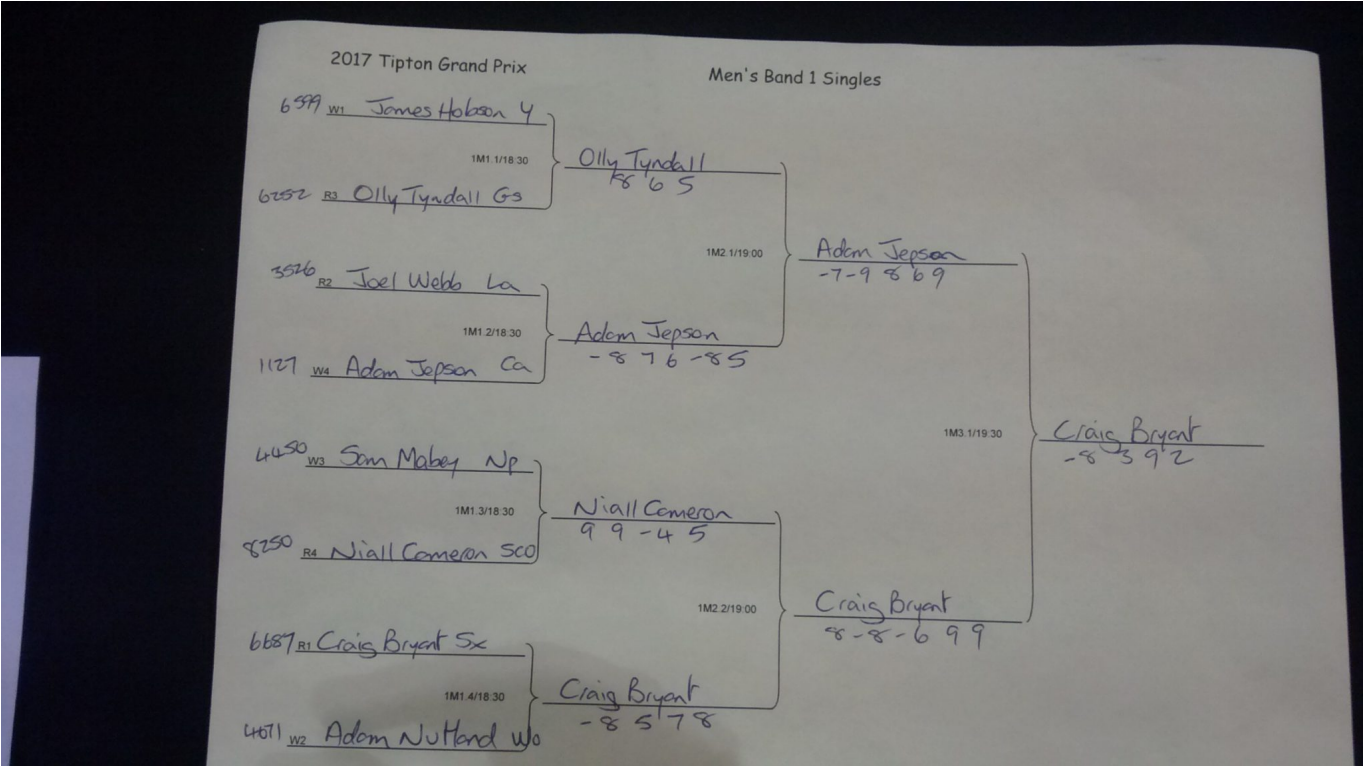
2017 Tipton Grand Prix

Men's Band 1 Singles

6599 W1 James Hobson Y

1M1.1/18:30

6252 R3 Olly Tyndall Gs

Olly Tyndall
8 6 5

1M2.1/19:00

Adam Jepson
-7 -9 8 6 9

3526 R2 Joel Webb La

1M1.2/18:30

1127 W4 Adam Jepson Ca

Adam Jepson
-8 7 6 -8 5

1M3.1/19:30

Craig Bryant
-8 3 9 2

4450 W3 Sam Mabey Np

1M1.3/18:30

8250 R4 Niall Cameron SCO

Niall Cameron
9 9 -4 5

1M2.2/19:00

Craig Bryant
8 -8 -6 9 9

6687 R1 Craig Bryant Sx

1M1.4/18:30

4071 W2 Adam Nuttand Wo

Craig Bryant
-8 5 7 8